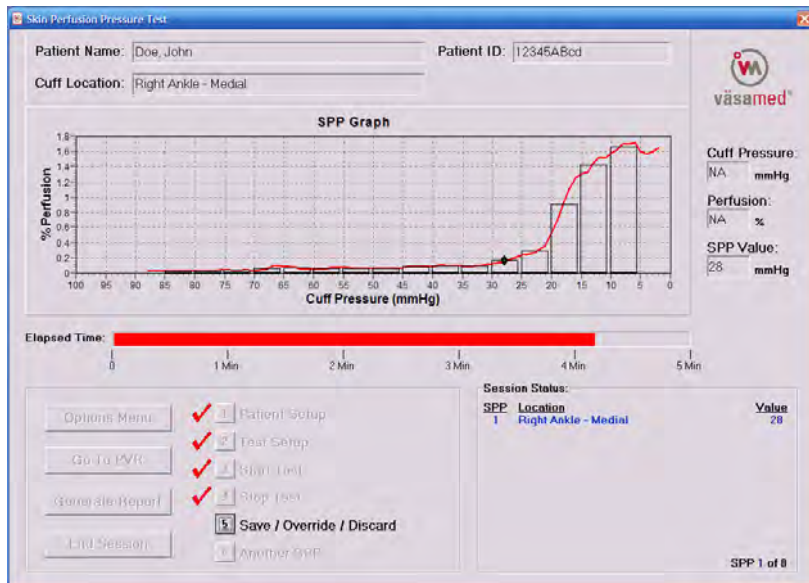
Skin Perfusion Pressure Test

Patient Name: Doe, John

Patient ID: 12345ABcd

Cuff Location: Right Ankle - Medial

väsamed

SPP Graph

% Perfusion

1.8
1.6
1.4
1.2
1
0.8
0.6
0.4
0.2
0

100 95 90 85 80 75 70 65 60 55 50 45 40 35 30 25 20 15 10 5 0

Cuff Pressure (mmHg)

Cuff Pressure:
NA mmHg

Perfusion:
NA %

SPP Value:
28 mmHg

Elapsed Time:

0 1 Min 2 Min 3 Min 4 Min 5 Min

Options Menu

Go To PVR

Generate Report

End Session

1 Patient Setup

2 Test Setup

3 Start Test

4 Stop Test

5 Save / Override / Discard

6 Another SPP

Session Status:

| SPP | Location | Value |
|---|---|---|
| 1 | Right Ankle - Medial | 28 |

SPP 1 of 8